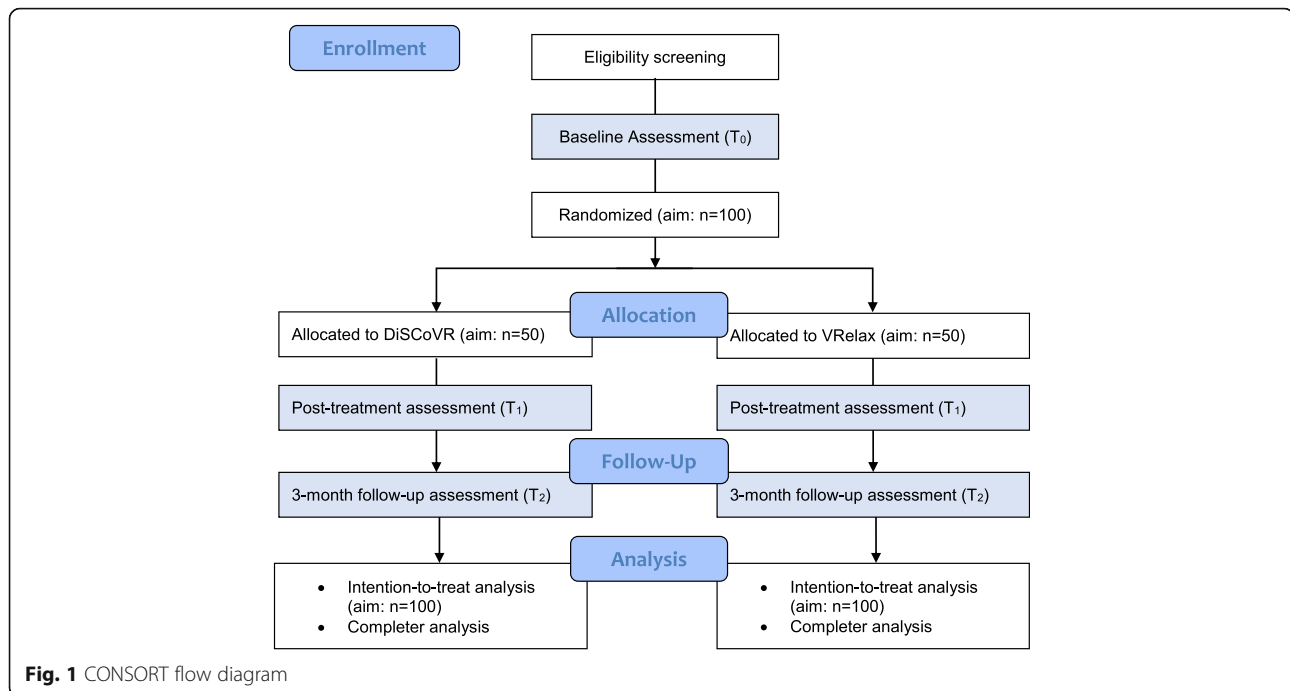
Enrollment

Eligibility screening

Baseline Assessment ($T_0$)

Randomized (aim: n=100)

Allocation

Allocated to DiSCoVR (aim: n=50)

Allocated to VRelax (aim: n=50)

Post-treatment assessment ($T_1$)

Post-treatment assessment ($T_1$)

Follow-Up

3-month follow-up assessment ($T_2$)

3-month follow-up assessment ($T_2$)

Analysis

- Intention-to-treat analysis (aim: n=100)
- Completer analysis

- Intention-to-treat analysis (aim: n=100)
- Completer analysis

**Fig. 1** CONSORT flow diagram